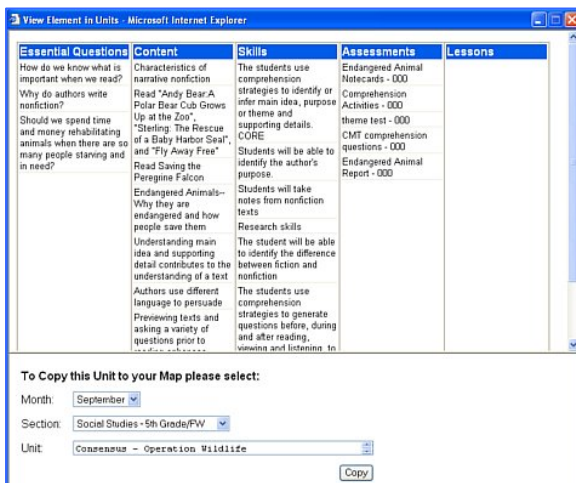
View Element in Units - Microsoft Internet Explorer

| Essential Questions | Content | Skills | Assessments | Lessons |
|---|---|---|---|---|
| How do we know what is important when we read? | Characteristics of narrative nonfiction | The students use comprehension strategies to identify or infer main idea, purpose or theme and supporting details. CORE | Endangered Animal Notecards - 000 | |
| Why do authors write nonfiction? | Read "Andy Bear:A Polar Bear Cub Grows Up at the Zoo", "Sterling: The Rescue of a Baby Harbor Seal", and "Fly Away Free" | Students will be able to identify the author's purpose. | Comprehension Activities - 000 | |
| Should we spend time and money rehabilitating animals when there are so many people starving and in need? | Read Saving the Peregrine Falcon | Students will take notes from nonfiction texts | theme test - 000 | |
| | Endangered Animals-- Why they are endangered and how people save them | Research skills | CMT comprehension questions - 000 | |
| | Understanding main idea and supporting detail contributes to the understanding of a text | The student will be able to identify the difference between fiction and nonfiction | Endangered Animal Report - 000 | |
| | Authors use different language to persuade | The students use comprehension strategies to generate questions before, during and after reading, viewing and listening. to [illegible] | | |
| | Previewing texts and asking a variety of questions prior to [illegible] | | | |

To Copy this Unit to your Map please select:

Month: September

Section: Social Studies - 5th Grade/FW

Unit: Consensus - Operation Wildlife

Copy